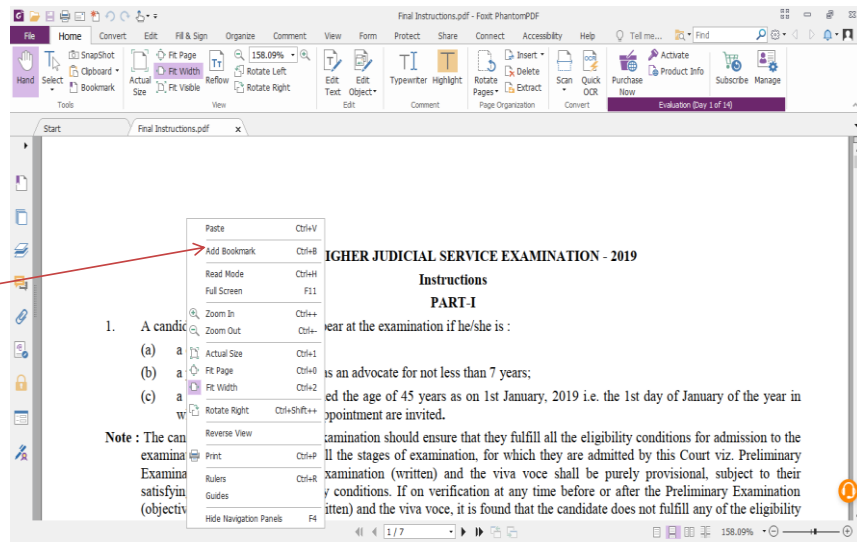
Final Instructions.pdf - Foxit PhantomPDF

File Home Convert Edit Fill & Sign Organize Comment View Form Protect Share Connect Accessibility Help Tell me... Find

Hand Select SnapShot Clipboard Bookmark Actual Size Fit Page Fit Width Fit Visible Reflow 158.09% Rotate Left Rotate Right Edit Text Edit Object Typewriter Highlight Rotate Pages Insert Delete Extract Scan Quick OCR Purchase Now Activate Product Info Subscribe Manage

Tools View Edit Comment Page Organization Convert Evaluation (Day 1 of 14)

Start Final Instructions.pdf

| Paste | Ctrl+V |
|---|---|
| Add Bookmark | Ctrl+B |
| Read Mode | Ctrl+H |
| Full Screen | F11 |
| Zoom In | Ctrl++ |
| Zoom Out | Ctrl+- |
| Actual Size | Ctrl+1 |
| Fit Page | Ctrl+0 |
| Fit Width | Ctrl+2 |
| Rotate Right | Ctrl+Shift++ |
| Reverse View | |
| Print | Ctrl+P |
| Rulers | Ctrl+R |
| Guides | |
| Hide Navigation Panels | F4 |

IGHER JUDICIAL SERVICE EXAMINATION - 2019

Instructions

PART-I

1. A candid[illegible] pear at the examination if he/she is :

(a) a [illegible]

(b) a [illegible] as an advocate for not less than 7 years;

(c) a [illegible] ed the age of 45 years as on 1st January, 2019 i.e. the 1st day of January of the year in w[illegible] ppointment are invited.

Note : The can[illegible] xamination should ensure that they fulfill all the eligibility conditions for admission to the examina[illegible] ll the stages of examination, for which they are admitted by this Court viz. Preliminary Examina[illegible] xamination (written) and the viva voce shall be purely provisional, subject to their satisfyin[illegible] y conditions. If on verification at any time before or after the Preliminary Examination (objectiv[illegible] itten) and the viva voce, it is found that the candidate does not fulfill any of the eligibility

1 / 7 158.09%